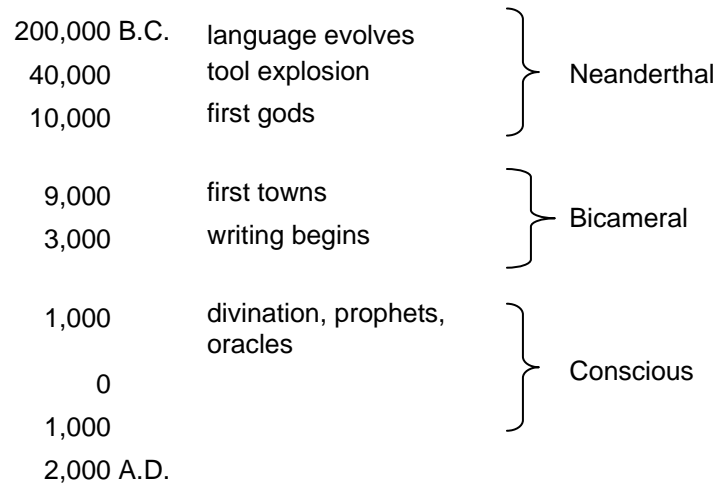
200,000 B.C. language evolves
40,000 tool explosion
10,000 first gods

Neanderthal

9,000 first towns
3,000 writing begins

Bicameral

1,000 divination, prophets, oracles
0
1,000
2,000 A.D.

Conscious